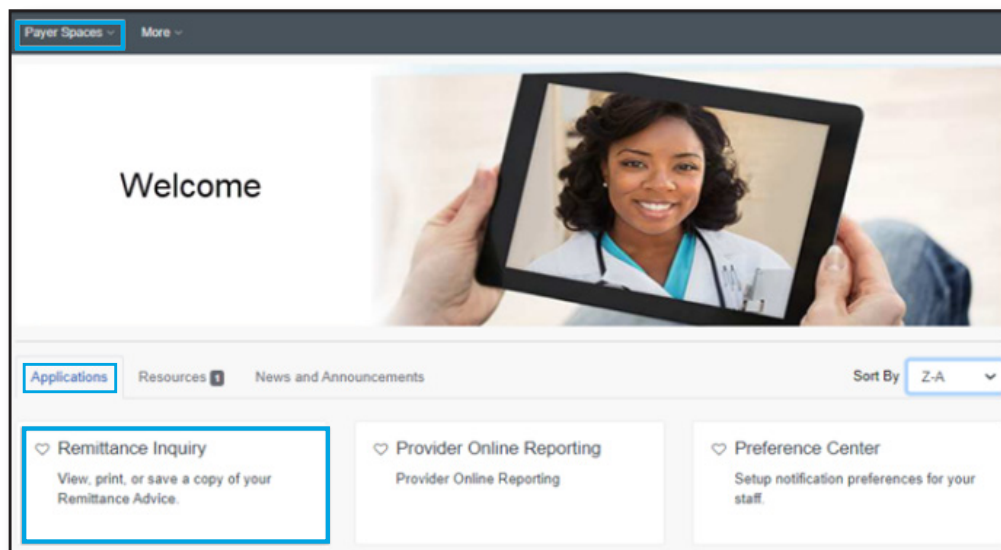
Payer Spaces ⌄ More ⌄

Welcome

Applications Resources 1 News and Announcements Sort By Z-A

Remittance Inquiry
View, print, or save a copy of your Remittance Advice.

Provider Online Reporting
Provider Online Reporting

Preference Center
Setup notification preferences for your staff.